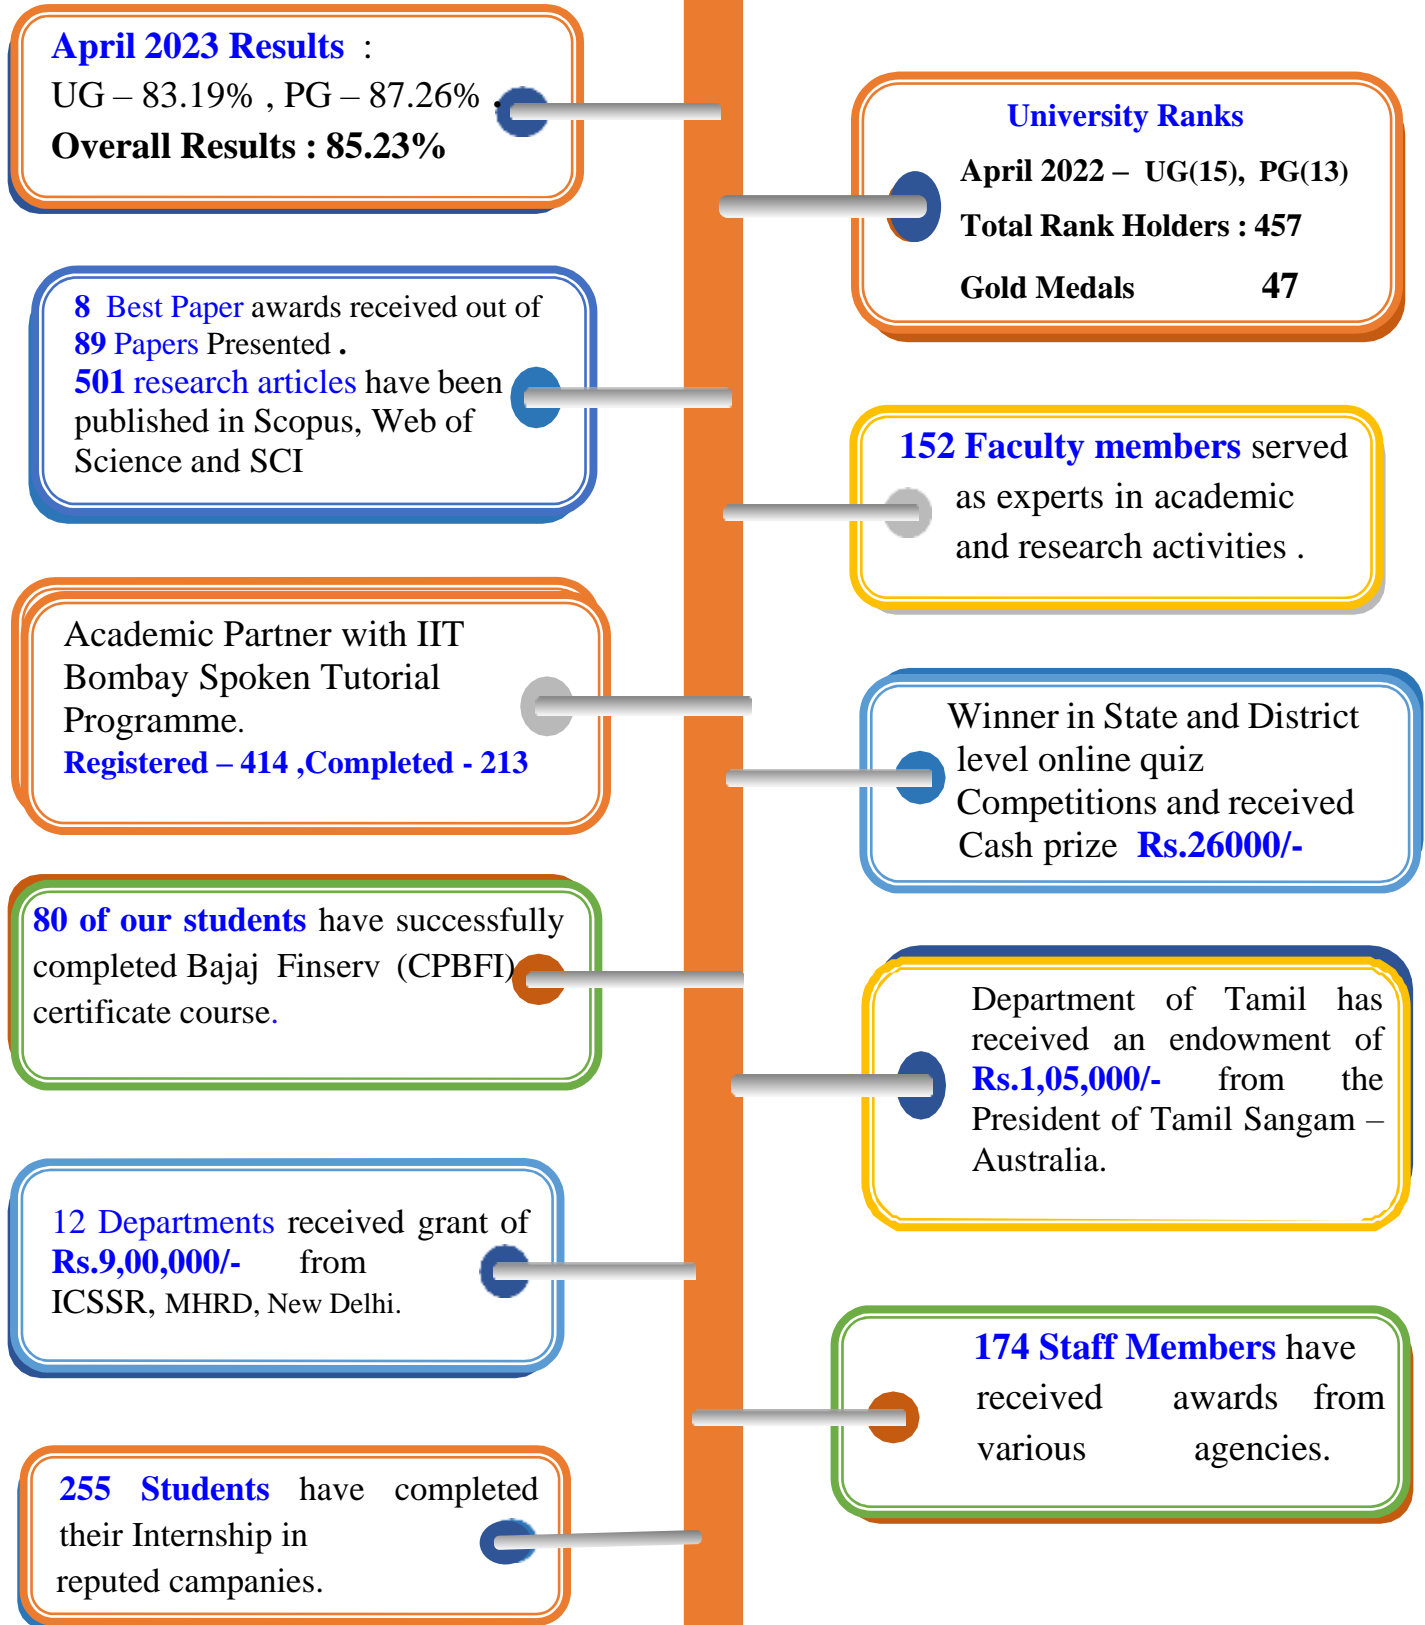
April 2023 Results :
UG – 83.19% , PG – 87.26% .
Overall Results : 85.23%

University Ranks
April 2022 – UG(15), PG(13)
Total Rank Holders : 457
Gold Medals 47

8 Best Paper awards received out of 89 Papers Presented . 501 research articles have been published in Scopus, Web of Science and SCI

152 Faculty members served as experts in academic and research activities .

Academic Partner with IIT Bombay Spoken Tutorial Programme.
Registered – 414 ,Completed - 213

Winner in State and District level online quiz Competitions and received Cash prize Rs.26000/-

80 of our students have successfully completed Bajaj Finserv (CPBFI) certificate course.

Department of Tamil has received an endowment of Rs.1,05,000/- from the President of Tamil Sangam – Australia.

12 Departments received grant of Rs.9,00,000/- from ICSSR, MHRD, New Delhi.

174 Staff Members have received awards from various agencies.

255 Students have completed their Internship in reputed campanies.